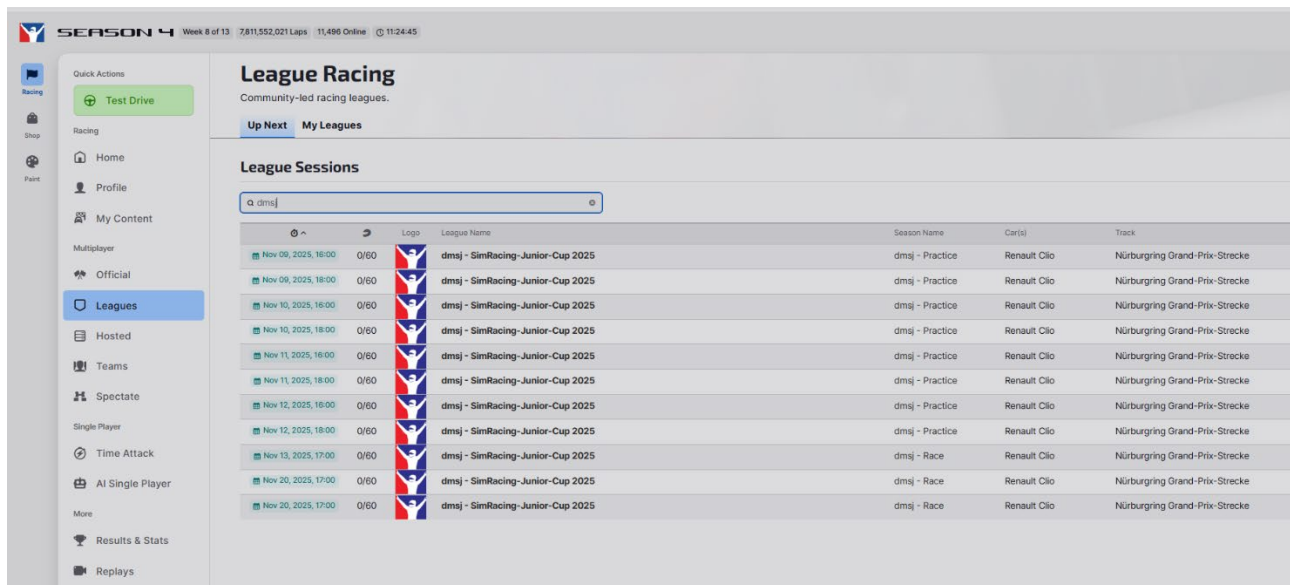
SEASON 4 Week 8 of 13 7,811,552,021 Laps 11,496 Online 11:24:45

Racing
Shop
Paint

Quick Actions
Test Drive
Racing
Home
Profile
My Content
Multiplayer
Official
Leagues
Hosted
Teams
Spectate
Single Player
Time Attack
AI Single Player
More
Results & Stats
Replays

League Racing
Community-led racing leagues.
Up Next My Leagues

League Sessions

dms|

| | | Logo | League Name | Season Name | Car(s) | Track |
|---|---|---|---|---|---|---|
| Nov 09, 2025, 16:00 | 0/60 | | dmsj - SimRacing-Junior-Cup 2025 | dmsj - Practice | Renault Clio | Nürburgring Grand-Prix-Strecke |
| Nov 09, 2025, 18:00 | 0/60 | | dmsj - SimRacing-Junior-Cup 2025 | dmsj - Practice | Renault Clio | Nürburgring Grand-Prix-Strecke |
| Nov 10, 2025, 16:00 | 0/60 | | dmsj - SimRacing-Junior-Cup 2025 | dmsj - Practice | Renault Clio | Nürburgring Grand-Prix-Strecke |
| Nov 10, 2025, 18:00 | 0/60 | | dmsj - SimRacing-Junior-Cup 2025 | dmsj - Practice | Renault Clio | Nürburgring Grand-Prix-Strecke |
| Nov 11, 2025, 16:00 | 0/60 | | dmsj - SimRacing-Junior-Cup 2025 | dmsj - Practice | Renault Clio | Nürburgring Grand-Prix-Strecke |
| Nov 11, 2025, 18:00 | 0/60 | | dmsj - SimRacing-Junior-Cup 2025 | dmsj - Practice | Renault Clio | Nürburgring Grand-Prix-Strecke |
| Nov 12, 2025, 16:00 | 0/60 | | dmsj - SimRacing-Junior-Cup 2025 | dmsj - Practice | Renault Clio | Nürburgring Grand-Prix-Strecke |
| Nov 12, 2025, 18:00 | 0/60 | | dmsj - SimRacing-Junior-Cup 2025 | dmsj - Practice | Renault Clio | Nürburgring Grand-Prix-Strecke |
| Nov 13, 2025, 17:00 | 0/60 | | dmsj - SimRacing-Junior-Cup 2025 | dmsj - Race | Renault Clio | Nürburgring Grand-Prix-Strecke |
| Nov 20, 2025, 17:00 | 0/60 | | dmsj - SimRacing-Junior-Cup 2025 | dmsj - Race | Renault Clio | Nürburgring Grand-Prix-Strecke |
| Nov 20, 2025, 17:00 | 0/60 | | dmsj - SimRacing-Junior-Cup 2025 | dmsj - Race | Renault Clio | Nürburgring Grand-Prix-Strecke |